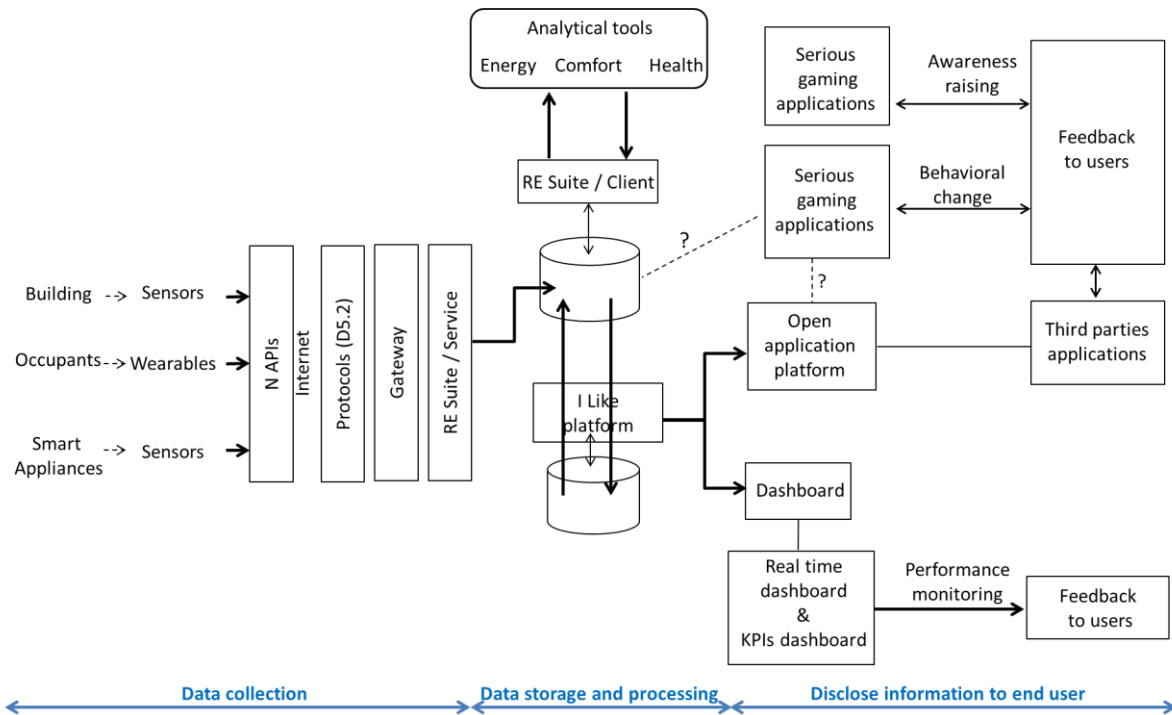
Analytical tools
Energy Comfort Health

Serious gaming applications

Awareness raising

Feedback to users

RE Suite / Client

Serious gaming applications

Behavioral change

?

?

Building --> Sensors

Occupants --> Wearables

Smart Appliances --> Sensors

N APIs

Internet

Protocols (D5.2)

Gateway

RE Suite / Service

Open application platform

Third parties applications

I Like platform

Dashboard

Real time dashboard & KPIs dashboard

Performance monitoring

Feedback to users

Data collection

Data storage and processing

Disclose information to end user